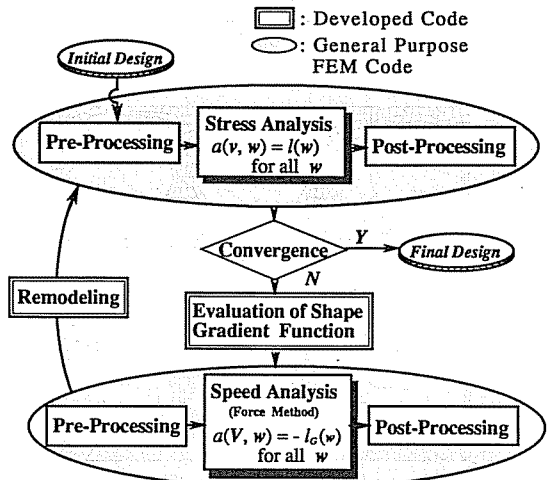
: Developed Code
: General Purpose FEM Code

Initial Design

Pre-Processing

Stress Analysis
$a(v, w) = l(w)$
for all $w$

Post-Processing

Convergence

Y

Final Design

N

Remodeling

Evaluation of Shape Gradient Function

Pre-Processing

Speed Analysis
(Force Method)
$a(V, w) = -l_G(w)$
for all $w$

Post-Processing